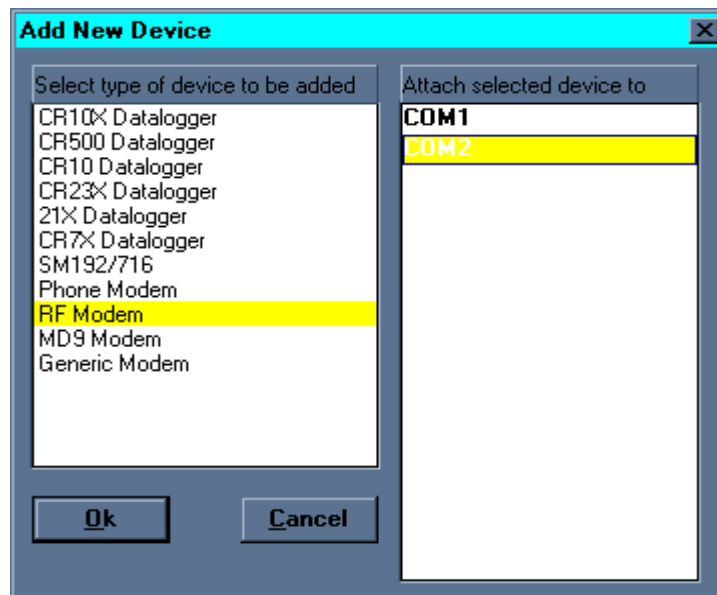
Add New Device

Select type of device to be added

CR10X Datalogger
CR500 Datalogger
CR10 Datalogger
CR23X Datalogger
21X Datalogger
CR7X Datalogger
SM192/716
Phone Modem
RF Modem
MD9 Modem
Generic Modem

Attach selected device to

COM1
COM2

Ok

Cancel